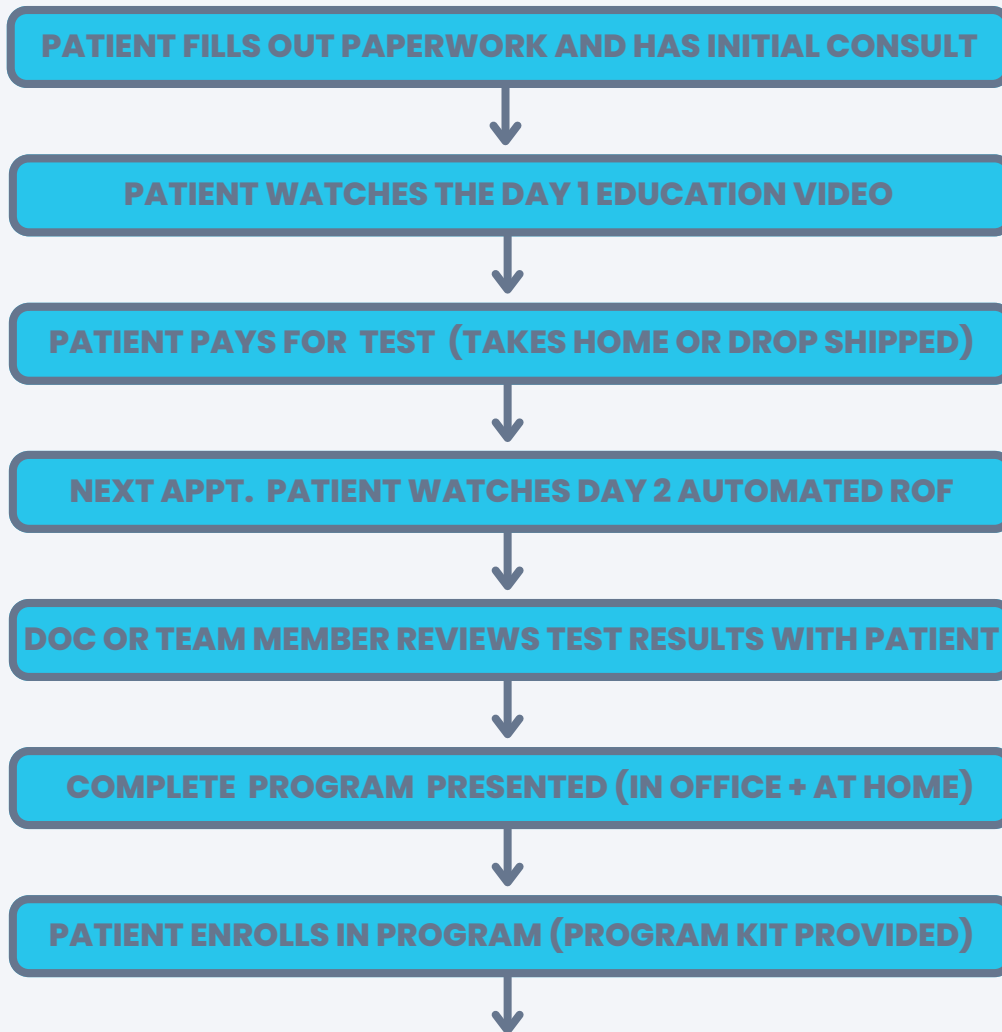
PATIENT FILLS OUT PAPERWORK AND HAS INITIAL CONSULT

PATIENT WATCHES THE DAY 1 EDUCATION VIDEO

PATIENT PAYS FOR TEST (TAKES HOME OR DROP SHIPPED)

NEXT APPT. PATIENT WATCHES DAY 2 AUTOMATED ROF

DOC OR TEAM MEMBER REVIEWS TEST RESULTS WITH PATIENT

COMPLETE PROGRAM PRESENTED (IN OFFICE + AT HOME)

PATIENT ENROLLS IN PROGRAM (PROGRAM KIT PROVIDED)